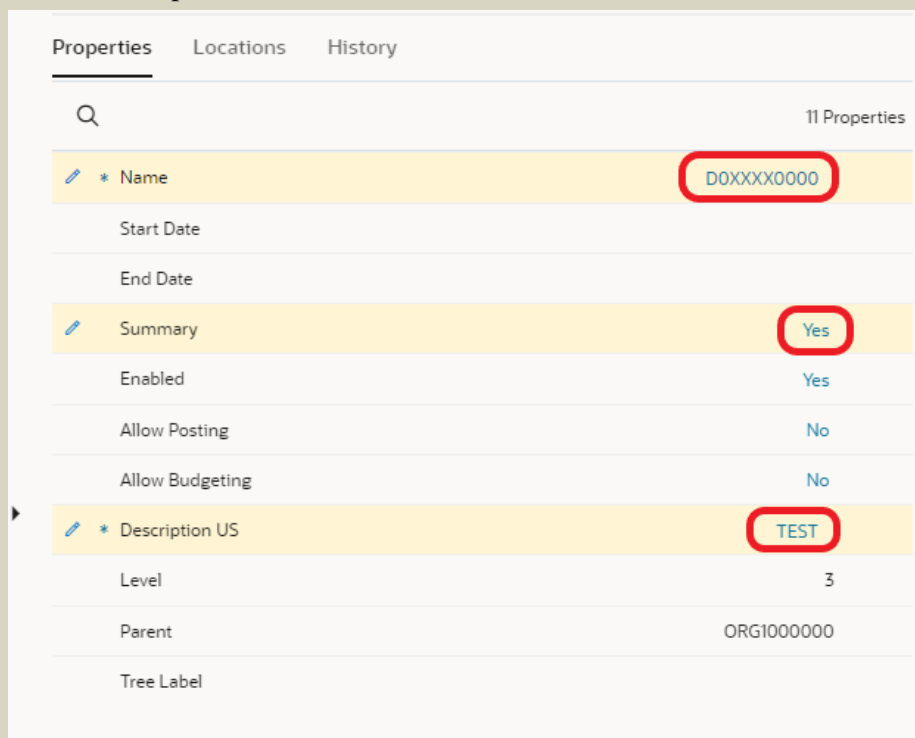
Properties Locations History

11 Properties

| | |
|---|---|
| * Name | D0XXXX0000 |
| Start Date | |
| End Date | |
| Summary | Yes |
| Enabled | Yes |
| Allow Posting | No |
| Allow Budgeting | No |
| * Description US | TEST |
| Level | 3 |
| Parent | ORG1000000 |
| Tree Label | |